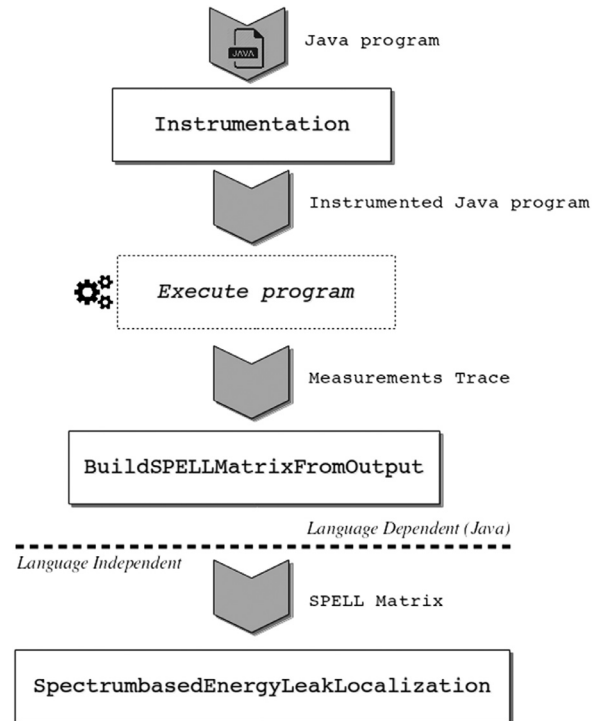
JAVA

Java program

Instrumentation

Instrumented Java program

Execute program

Measurements Trace

BuildSPELLMatrixFromOutput

Language Dependent (Java)

Language Independent

SPELL Matrix

SpectrumbasedEnergyLeakLocalization